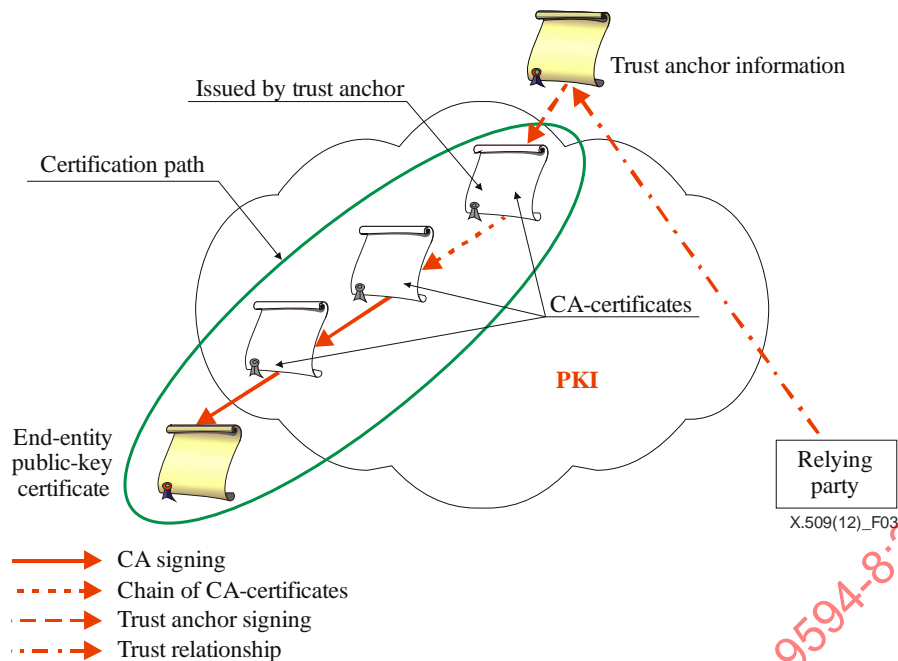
Trust anchor information

Issued by trust anchor

Certification path

CA-certificates

PKI

End-entity public-key certificate

Relying party

X.509(12)_F03

CA signing

Chain of CA-certificates

Trust anchor signing

Trust relationship

9594-8-